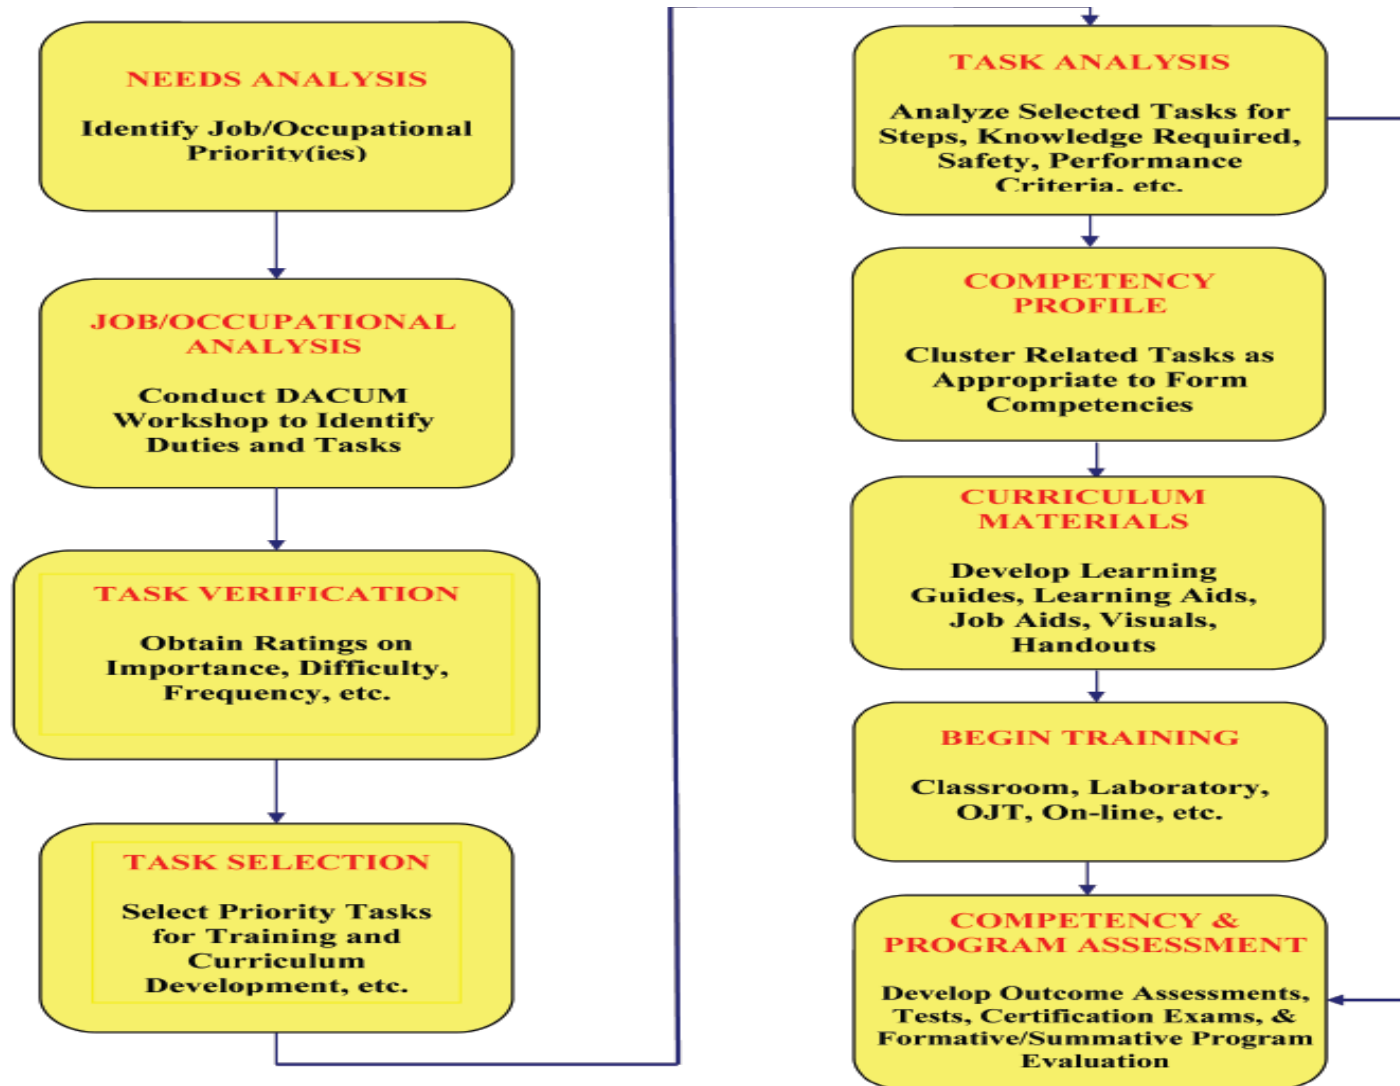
NEEDS ANALYSIS

Identify Job/Occupational Priority(ies)

JOB/OCCUPATIONAL ANALYSIS

Conduct DACUM Workshop to Identify Duties and Tasks

TASK VERIFICATION

Obtain Ratings on Importance, Difficulty, Frequency, etc.

TASK SELECTION

Select Priority Tasks for Training and Curriculum Development, etc.

TASK ANALYSIS

Analyze Selected Tasks for Steps, Knowledge Required, Safety, Performance Criteria, etc.

COMPETENCY PROFILE

Cluster Related Tasks as Appropriate to Form Competencies

CURRICULUM MATERIALS

Develop Learning Guides, Learning Aids, Job Aids, Visuals, Handouts

BEGIN TRAINING

Classroom, Laboratory, OJT, On-line, etc.

COMPETENCY & PROGRAM ASSESSMENT

Develop Outcome Assessments, Tests, Certification Exams, & Formative/Summative Program Evaluation